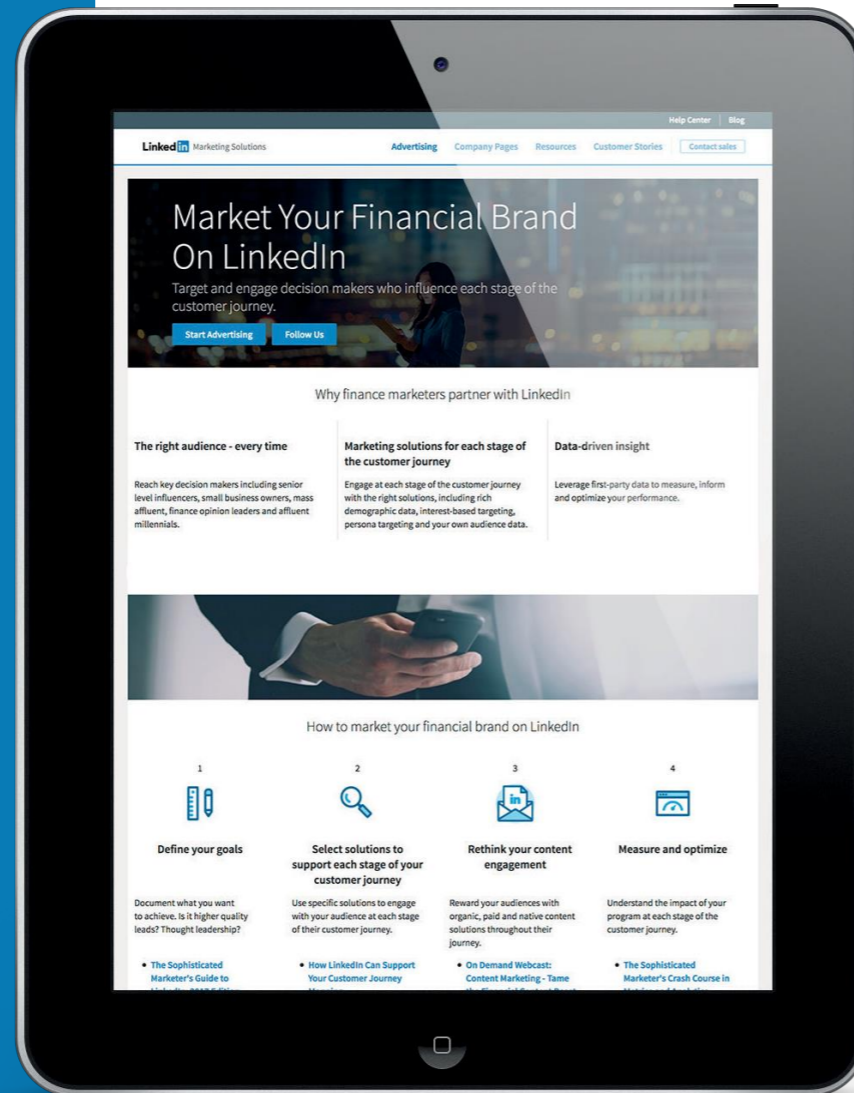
Help Center | Blog

LinkedIn Marketing Solutions

Advertising Company Pages Resources Customer Stories Contact sales

Market Your Financial Brand On LinkedIn

Target and engage decision makers who influence each stage of the customer journey.

Start Advertising Follow Us

Why finance marketers partner with LinkedIn

The right audience - every time

Reach key decision makers including senior level influencers, small business owners, mass affluent, finance opinion leaders and affluent millennials.

Marketing solutions for each stage of the customer journey

Engage at each stage of the customer journey with the right solutions, including rich demographic data, interest-based targeting, persona targeting and your own audience data.

Data-driven insight

Leverage first-party data to measure, inform and optimize your performance.

How to market your financial brand on LinkedIn

1

Define your goals

Document what you want to achieve. Is it higher quality leads? Thought leadership?

• The Sophisticated Marketer's Guide to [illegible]

2

Select solutions to support each stage of your customer journey

Use specific solutions to engage with your audience at each stage of their customer journey.

• How LinkedIn Can Support Your Customer Journey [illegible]

3

Rethink your content engagement

Reward your audiences with organic, paid and native content solutions throughout their journey.

• On Demand Webcast: Content Marketing - Tame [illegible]

4

Measure and optimize

Understand the impact of your program at each stage of the customer journey.

• The Sophisticated Marketer's Crash Course in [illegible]